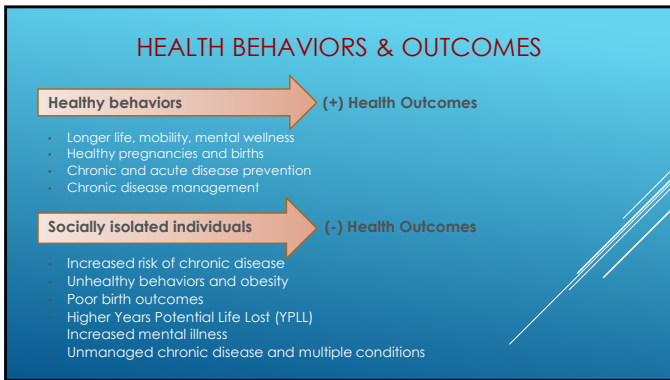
HEALTH BEHAVIORS & OUTCOMES

Healthy behaviors

(+) Health Outcomes

- Longer life, mobility, mental wellness
- Healthy pregnancies and births
- Chronic and acute disease prevention
- Chronic disease management

Socially isolated individuals

(-) Health Outcomes

- Increased risk of chronic disease
- Unhealthy behaviors and obesity
- Poor birth outcomes
- Higher Years Potential Life Lost (YPLL)
- Increased mental illness
- Unmanaged chronic disease and multiple conditions